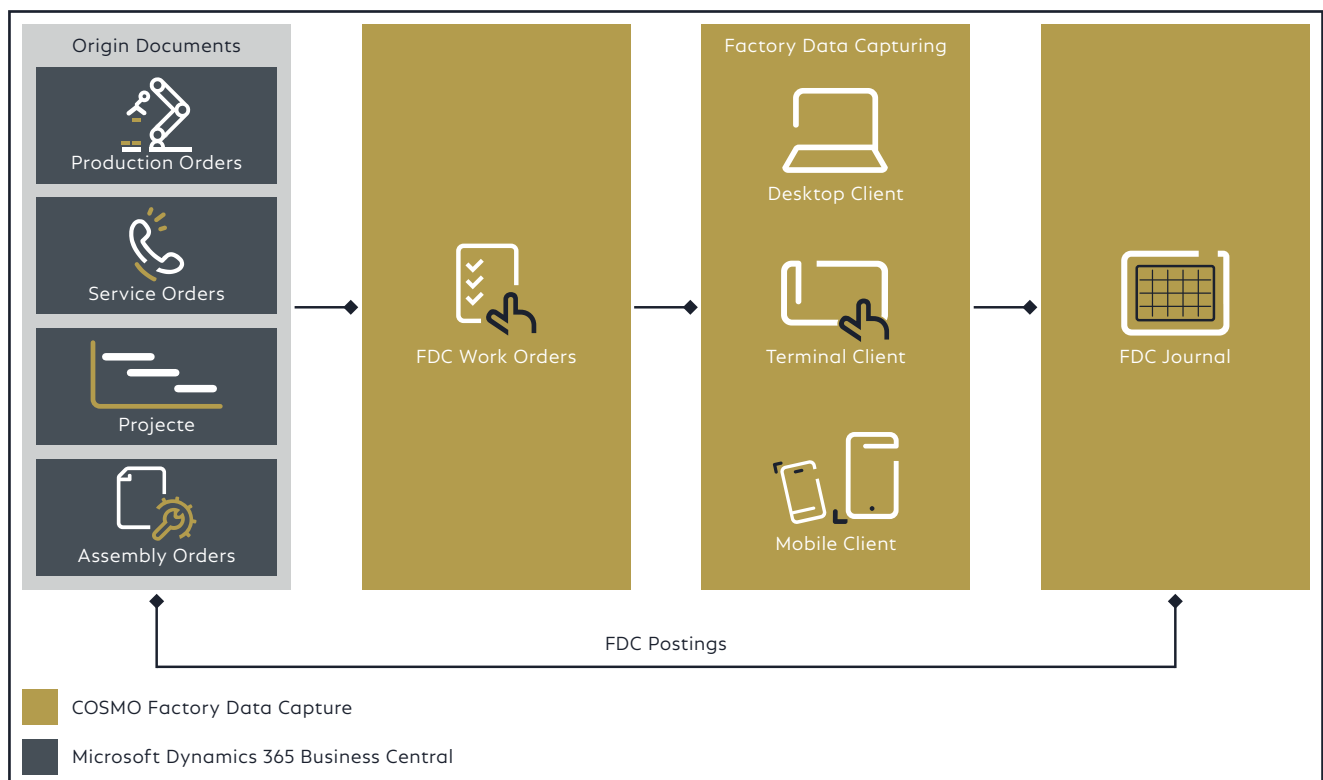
Origin Documents

Production Orders

Service Orders

Projecte

Assembly Orders

FDC Work Orders

Factory Data Capturing

Desktop Client

Terminal Client

Mobile Client

FDC Journal

FDC Postings

COSMO Factory Data Capture

Microsoft Dynamics 365 Business Central